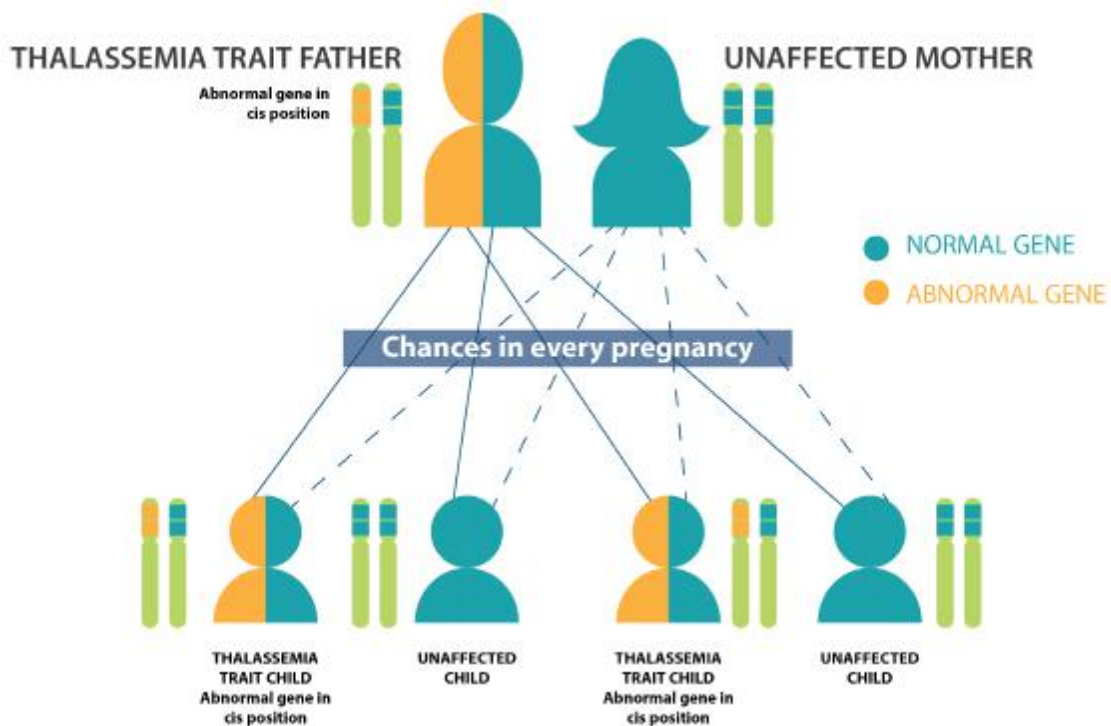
THALASSEMIA TRAIT FATHER

Abnormal gene in cis position

UNAFFECTED MOTHER

NORMAL GENE

ABNORMAL GENE

Chances in every pregnancy

THALASSEMIA TRAIT CHILD Abnormal gene in cis position

UNAFFECTED CHILD

THALASSEMIA TRAIT CHILD Abnormal gene in cis position

UNAFFECTED CHILD